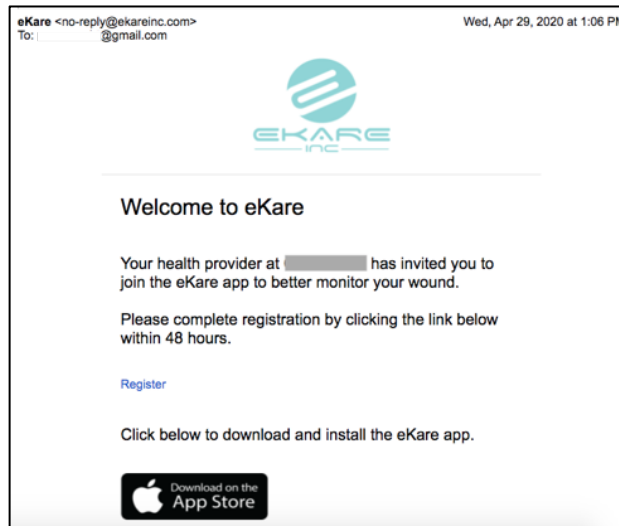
eKare <no-reply@ekareinc.com>
To: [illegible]@gmail.com

Wed, Apr 29, 2020 at 1:06 P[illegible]

EKARE
inc

Welcome to eKare

Your health provider at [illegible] has invited you to join the eKare app to better monitor your wound.

Please complete registration by clicking the link below within 48 hours.

Register

Click below to download and install the eKare app.

Download on the
App Store